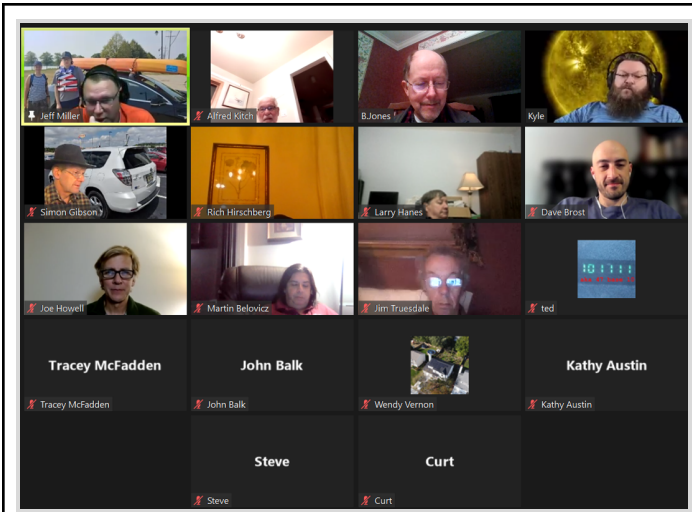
Jeff Miller

Alfred Kitch

BJones

Kyle

Simon Gibson

Rich Hirschberg

Larry Hanes

Dave Brost

Joe Howell

Martin Belovicz

Jim Truesdale

ted

Tracey McFadden

Tracey McFadden

John Balk

John Balk

Wendy Vernon

Kathy Austin

Kathy Austin

Steve

Steve

Curt

Curt